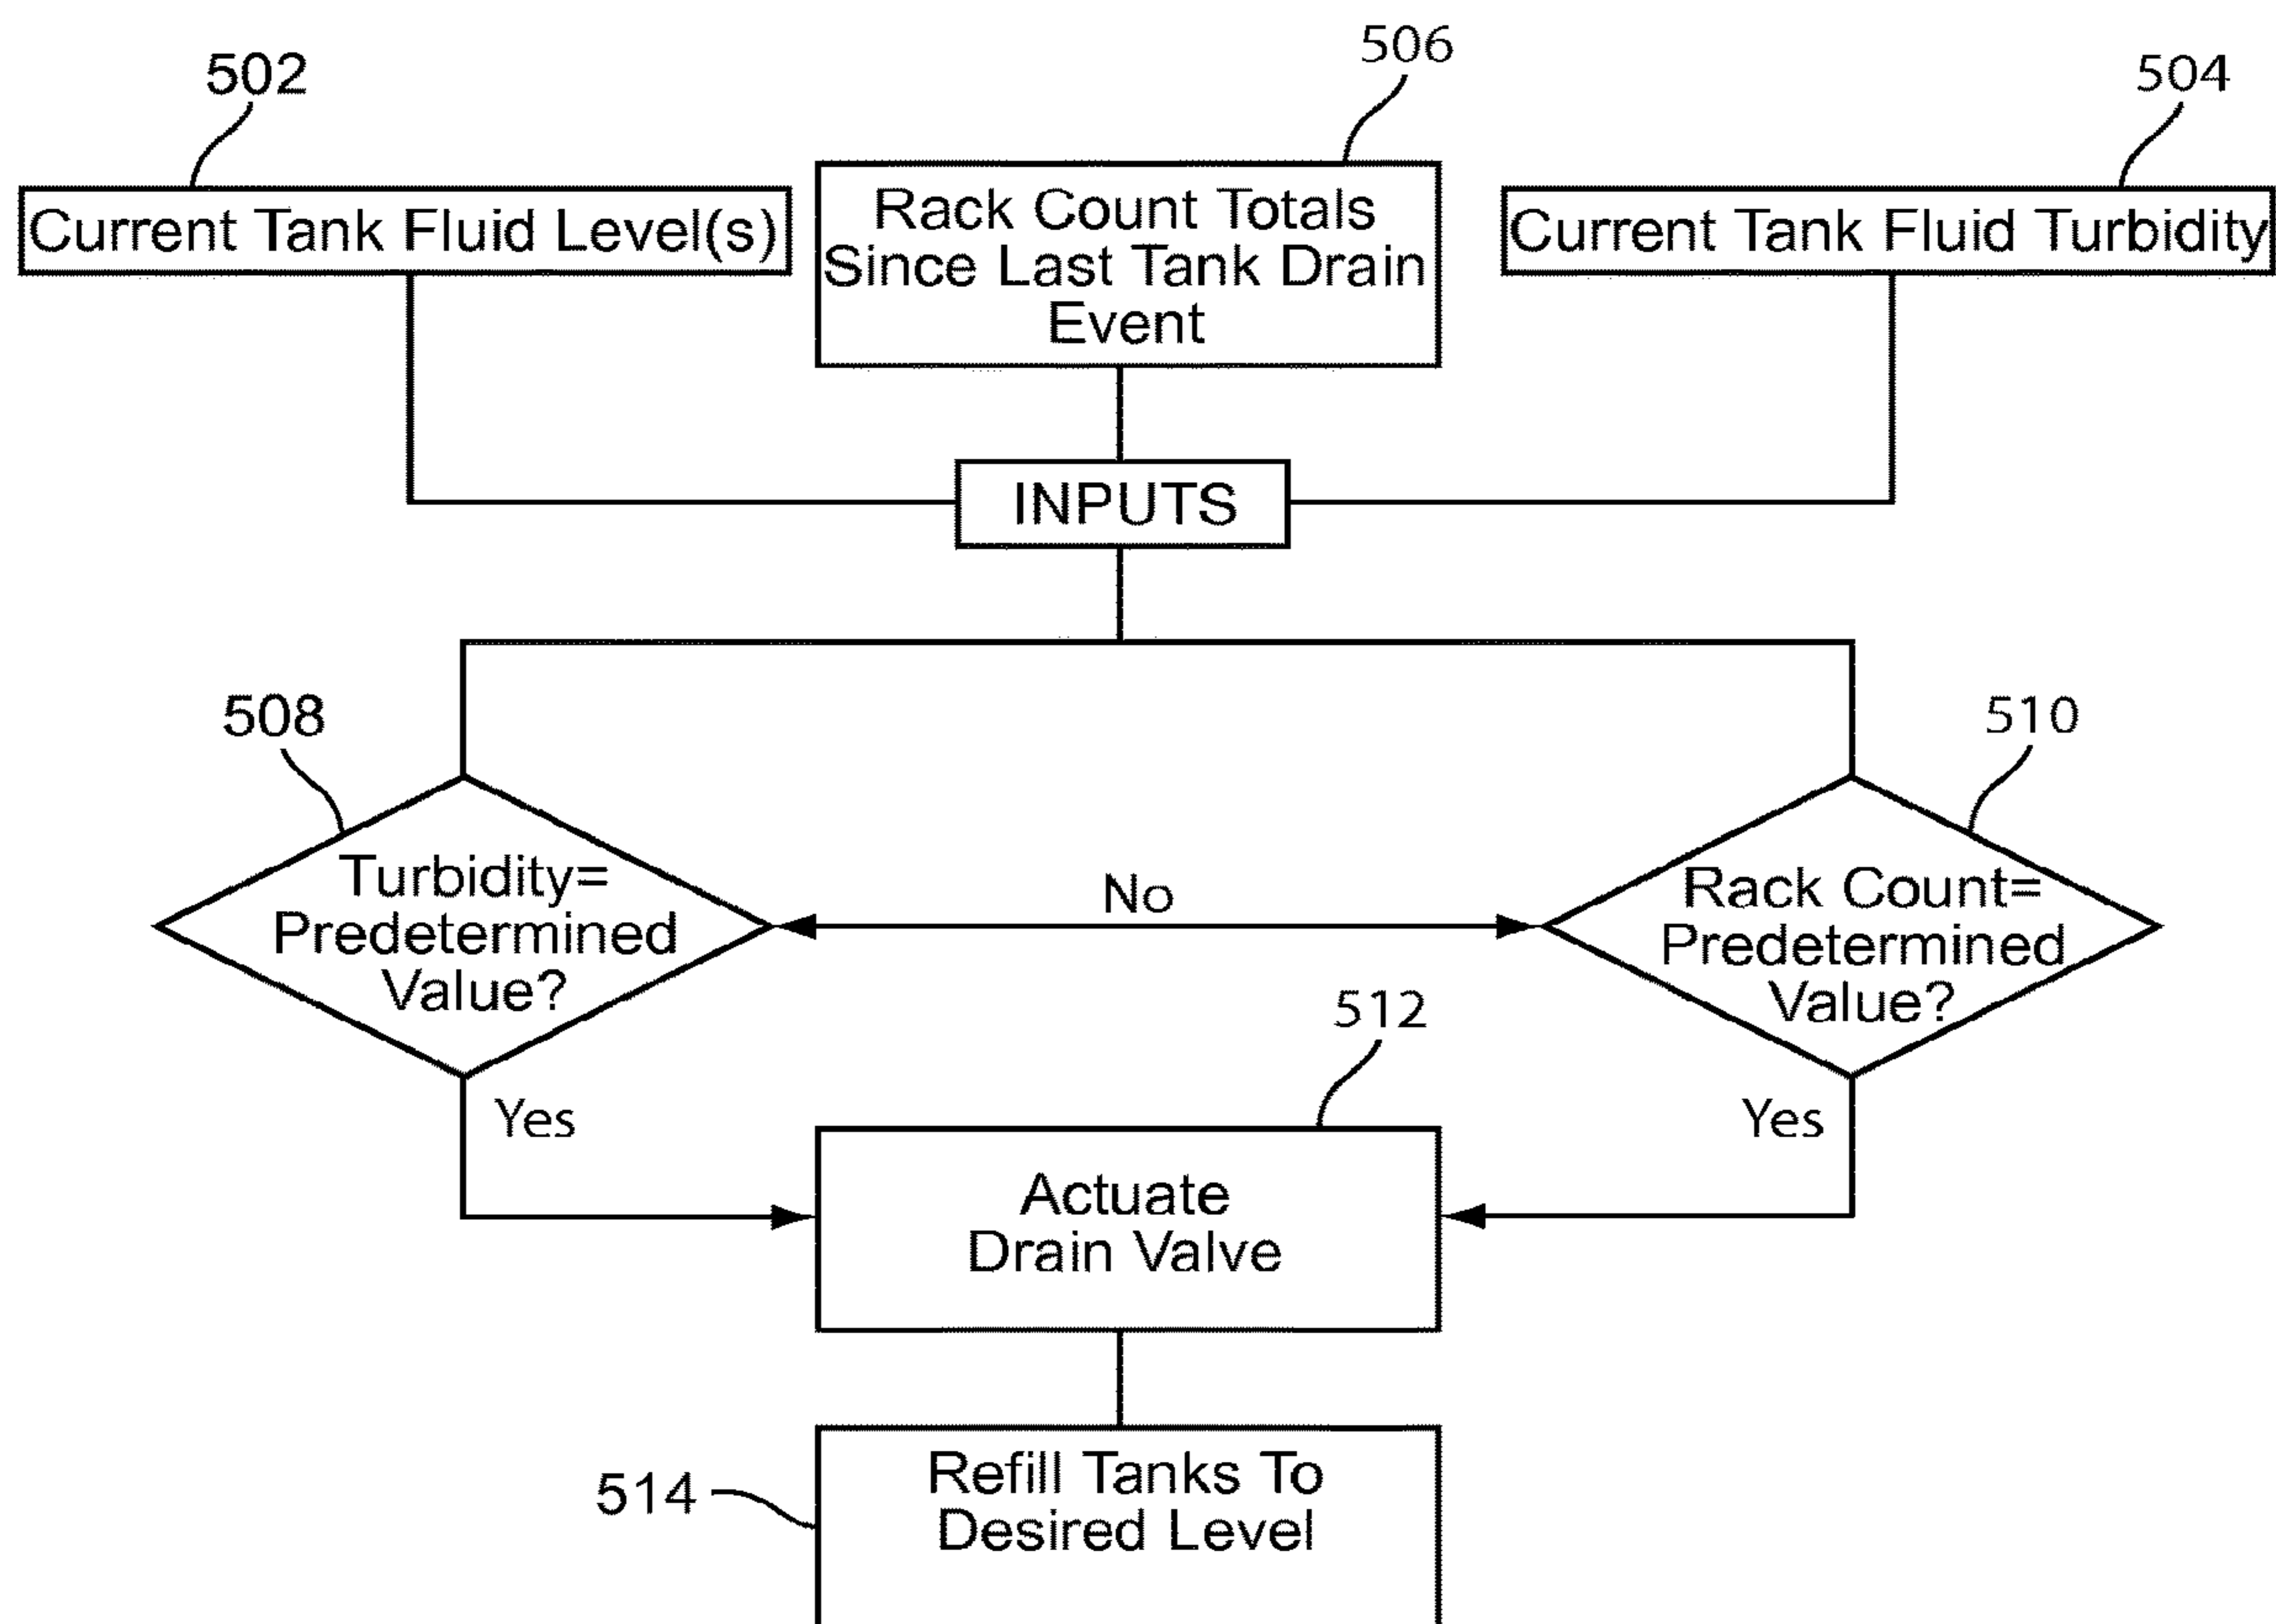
502

Current Tank Fluid Level(s)

506

Rack Count Totals Since Last Tank Drain Event

504

Current Tank Fluid Turbidity

INPUTS

508

Turbidity= Predetermined Value?

No

510

Rack Count= Predetermined Value?

Yes

512

Yes

Actuate Drain Valve

514

Refill Tanks To Desired Level